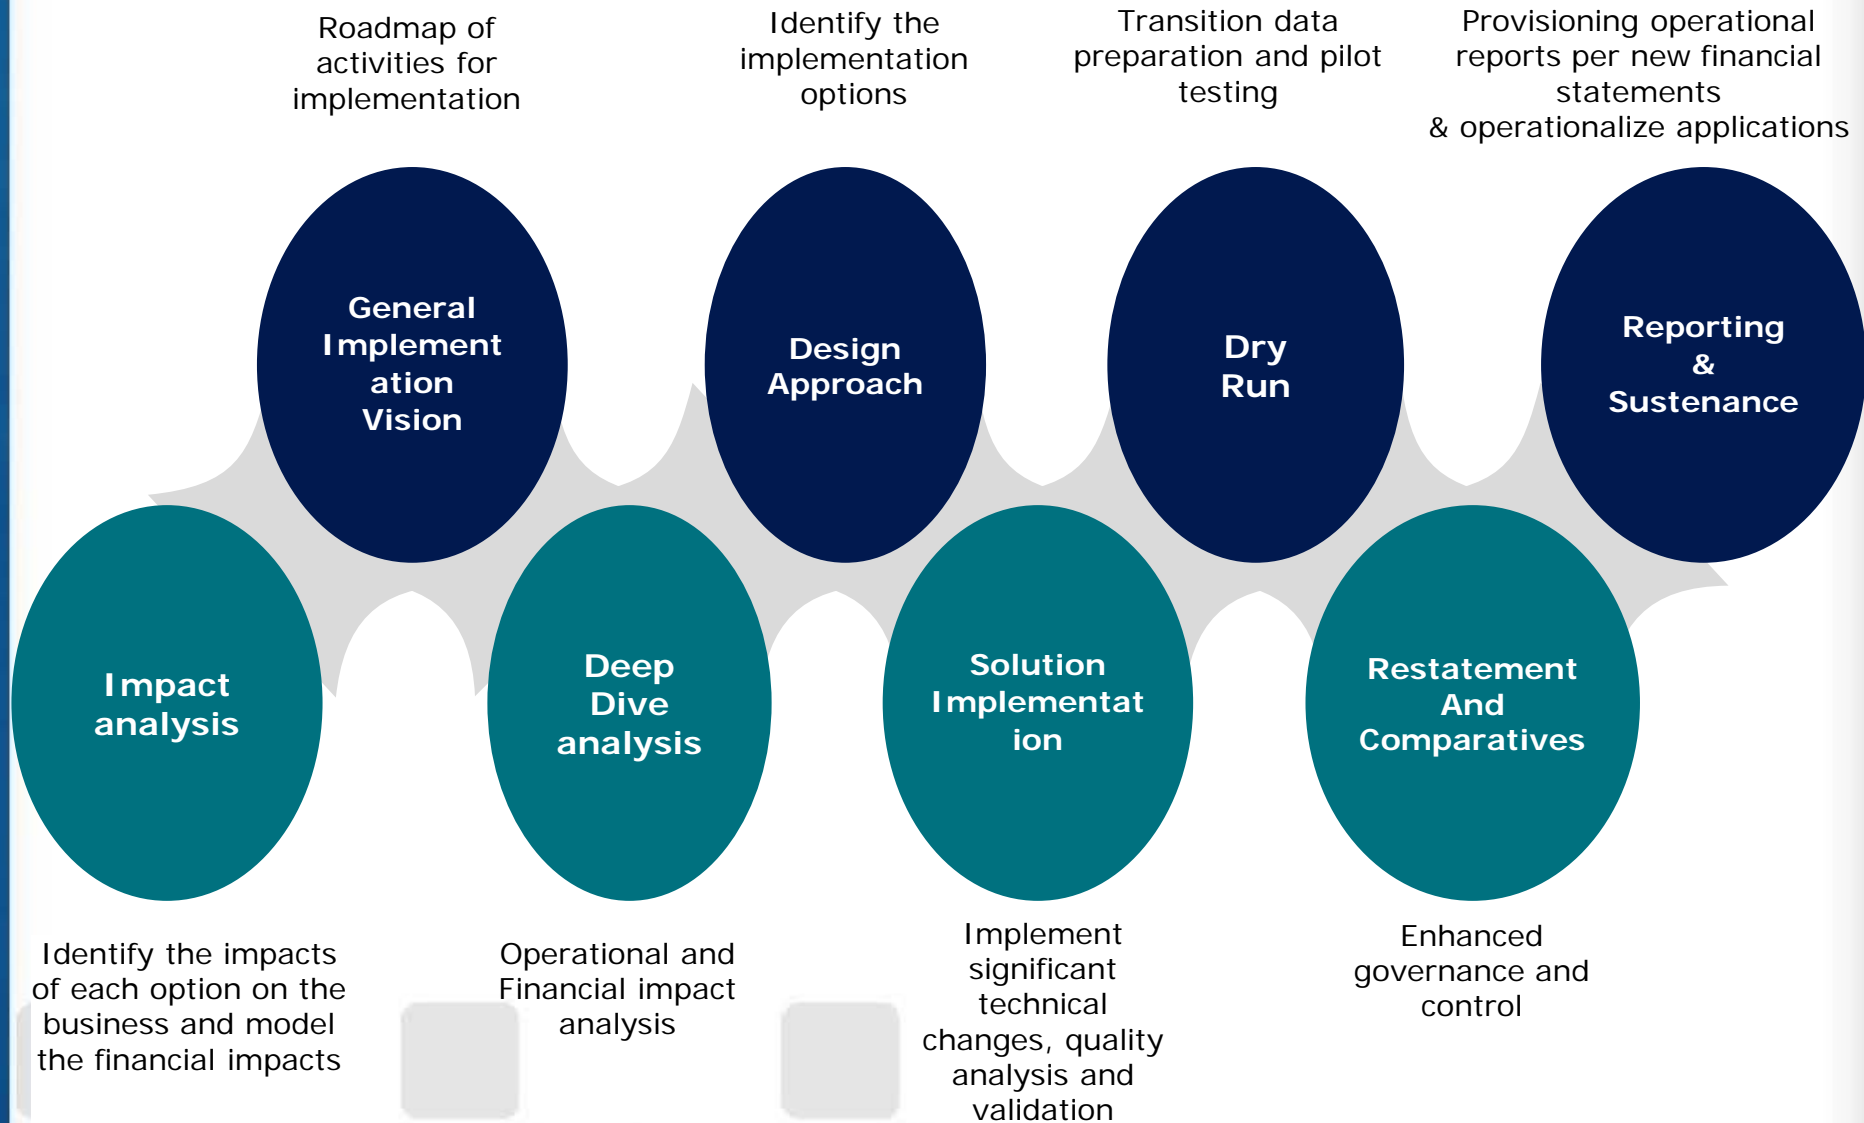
Roadmap of activities for implementation

Identify the implementation options

Transition data preparation and pilot testing

Provisioning operational reports per new financial statements & operationalize applications

General Implement ation Vision

Design Approach

Dry Run

Reporting & Sustenance

Impact analysis

Deep Dive analysis

Solution Implementat ion

Restatement And Comparatives

Identify the impacts of each option on the business and model the financial impacts

Operational and Financial impact analysis

Implement significant technical changes, quality analysis and validation

Enhanced governance and control